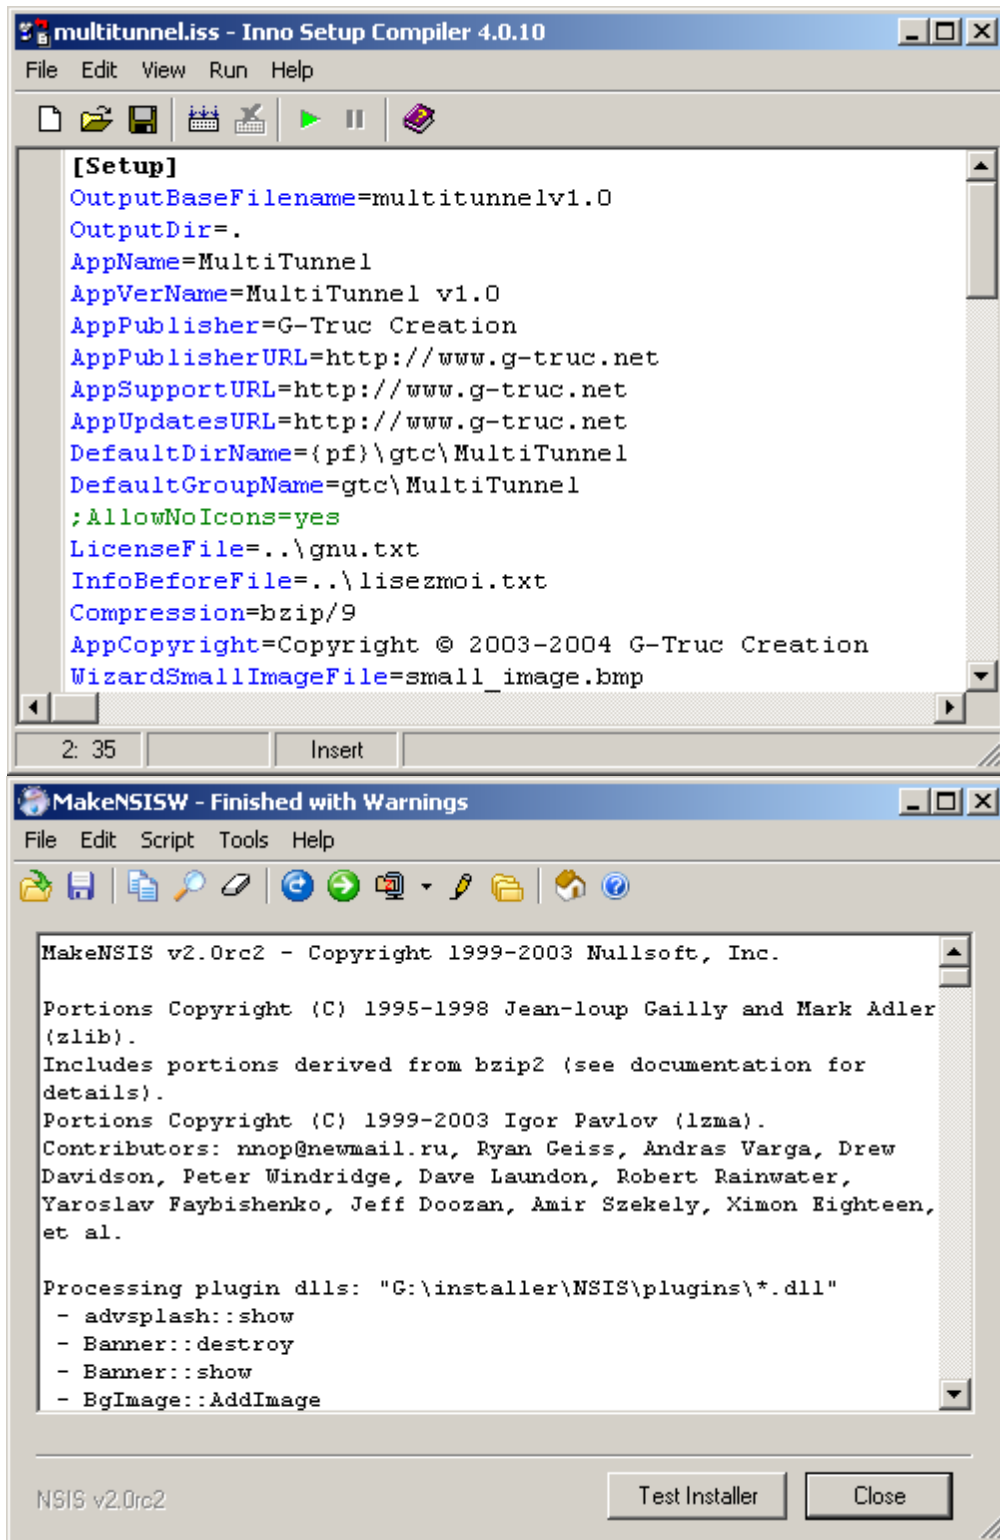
multitunnel.iss - Inno Setup Compiler 4.0.10

File Edit View Run Help

[Setup]
OutputBaseFilename=multitunnelv1.0
OutputDir=.
AppName=MultiTunnel
AppVerName=MultiTunnel v1.0
AppPublisher=G-Truc Creation
AppPublisherURL=http://www.g-truc.net
AppSupportURL=http://www.g-truc.net
AppUpdatesURL=http://www.g-truc.net
DefaultDirName={pf}\gtc\MultiTunnel
DefaultGroupName=gtc\MultiTunnel
;AllowNoIcons=yes
LicenseFile=..\gnu.txt
InfoBeforeFile=..\lisezmoi.txt
Compression=bzip/9
AppCopyright=Copyright © 2003-2004 G-Truc Creation
WizardSmallImageFile=small_image.bmp

2: 35 Insert

MakeNSISW - Finished with Warnings

File Edit Script Tools Help

MakeNSIS v2.0rc2 - Copyright 1999-2003 Nullsoft, Inc.

Portions Copyright (C) 1995-1998 Jean-loup Gailly and Mark Adler (zlib).
Includes portions derived from bzip2 (see documentation for details).
Portions Copyright (C) 1999-2003 Igor Pavlov (lzma).
Contributors: nnop@newmail.ru, Ryan Geiss, Andras Varga, Drew Davidson, Peter Windridge, Dave Laundon, Robert Rainwater, Yaroslav Faybishenko, Jeff Doozan, Amir Szekely, Ximon Eighteen, et al.

Processing plugin dlls: "G:\installer\NSIS\plugins\*.dll"
 - advsplash::show
 - Banner::destroy
 - Banner::show
 - BgImage::AddImage

NSIS v2.0rc2

Test Installer

Close